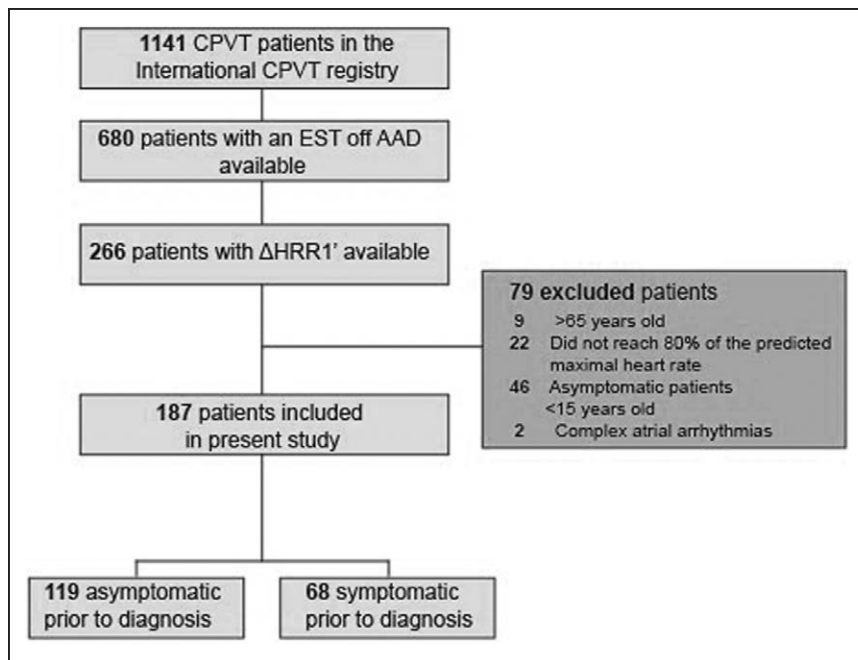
**1141** CPVT patients in the International CPVT registry

**680** patients with an EST off AAD available

**266** patients with ΔHRR1' available

**79 excluded** patients
9 >65 years old
22 Did not reach 80% of the predicted maximal heart rate
46 Asymptomatic patients <15 years old
2 Complex atrial arrhythmias

**187** patients included in present study

**119** asymptomatic prior to diagnosis

**68** symptomatic prior to diagnosis